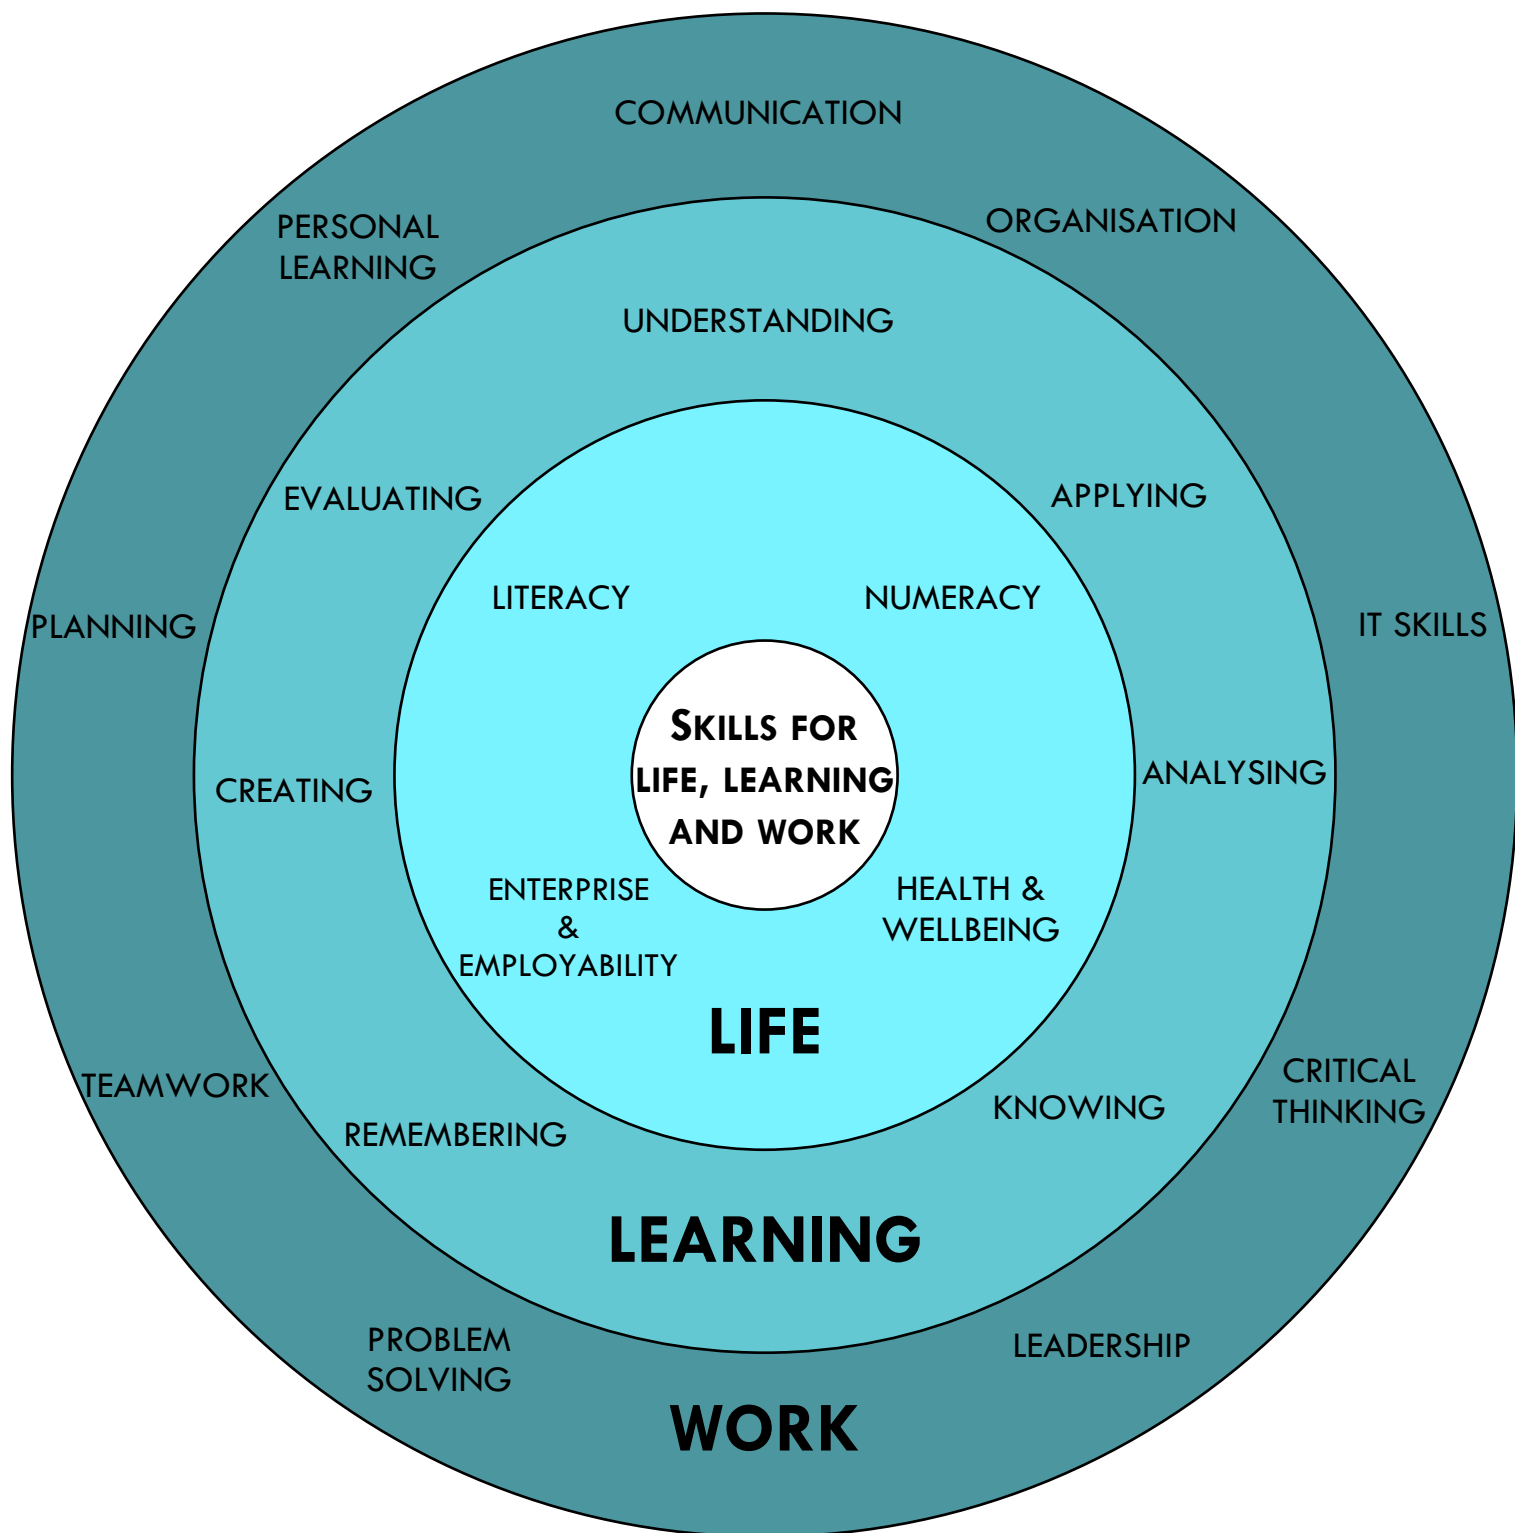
COMMUNICATION

PERSONAL LEARNING

ORGANISATION

UNDERSTANDING

EVALUATING

APPLYING

LITERACY

NUMERACY

PLANNING

IT SKILLS

SKILLS FOR LIFE, LEARNING AND WORK

CREATING

ANALYSING

ENTERPRISE & EMPLOYABILITY

HEALTH & WELLBEING

LIFE

TEAMWORK

KNOWING

CRITICAL THINKING

REMEMBERING

LEARNING

PROBLEM SOLVING

LEADERSHIP

WORK